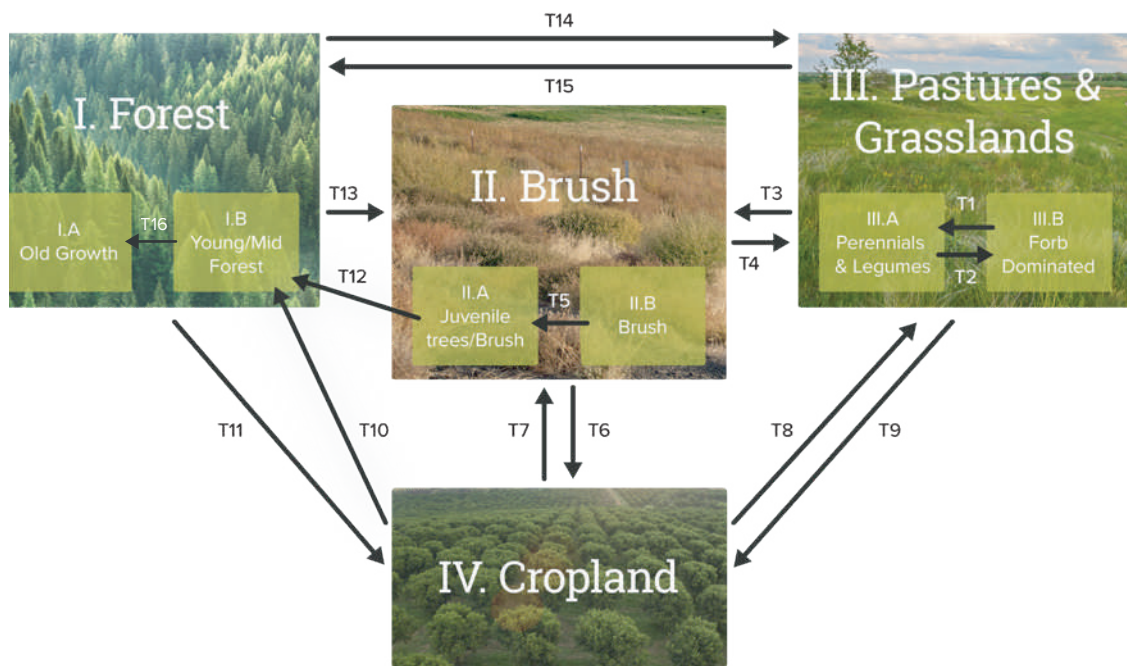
T14

T15

I. Forest

I.A Old Growth

T16

I.B Young/Mid Forest

T13

II. Brush

T12

II.A Juvenile trees/Brush

T5

II.B Brush

T3

T4

III. Pastures & Grasslands

III.A Perennials & Legumes

T1

T2

III.B Forb Dominated

T11

T10

T7

T6

T8

T9

IV. Cropland